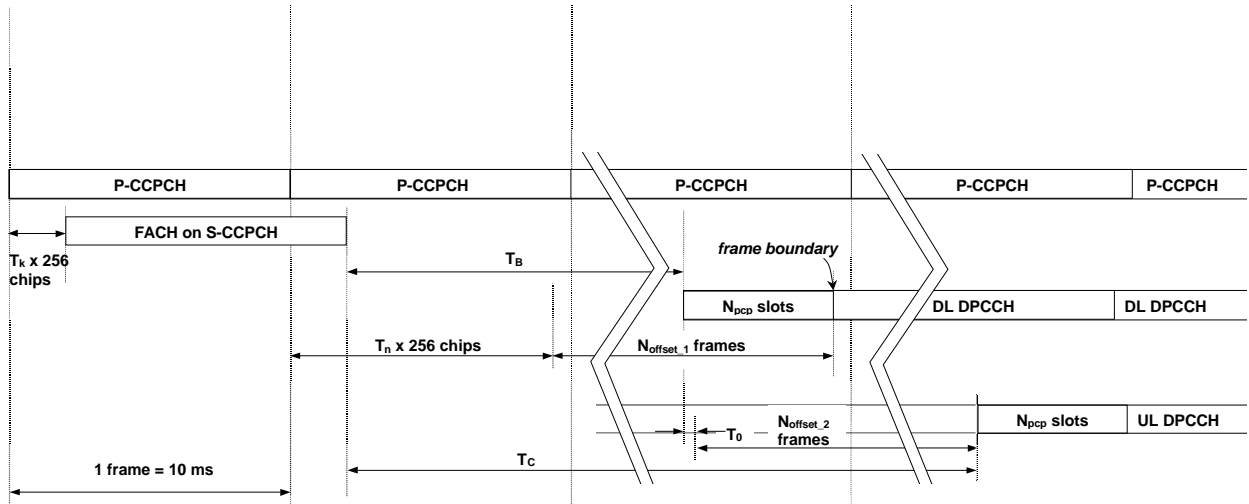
P-CCPCH P-CCPCH P-CCPCH P-CCPCH P-CCPCH

FACH on S-CCPCH

$T_k$ x 256 chips

frame boundary

$T_B$

$N_{pcp}$ slots

DL DPCCH

DL DPCCH

$T_n$ x 256 chips

$N_{offset\_1}$ frames

$N_{pcp}$ slots

UL DPCCH

$T_0$

$N_{offset\_2}$ frames

1 frame = 10 ms

$T_C$